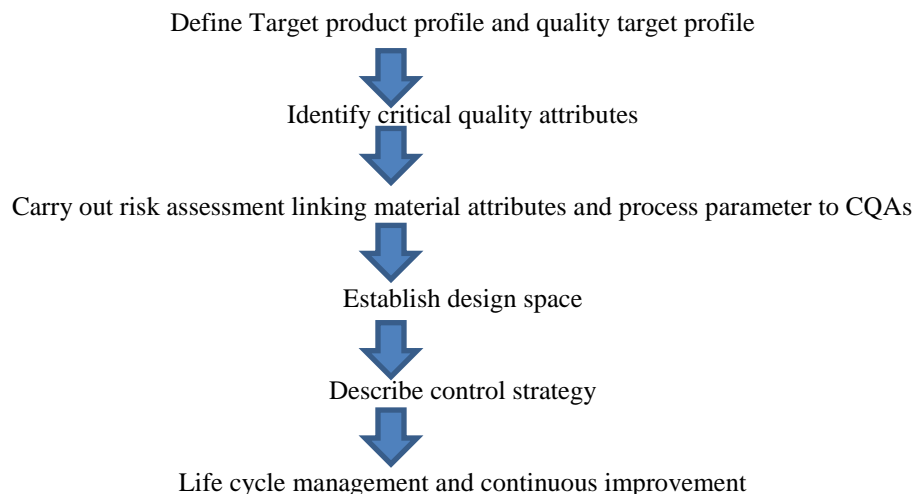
Define Target product profile and quality target profile

Identify critical quality attributes

Carry out risk assessment linking material attributes and process parameter to CQAs

Establish design space

Describe control strategy

Life cycle management and continuous improvement